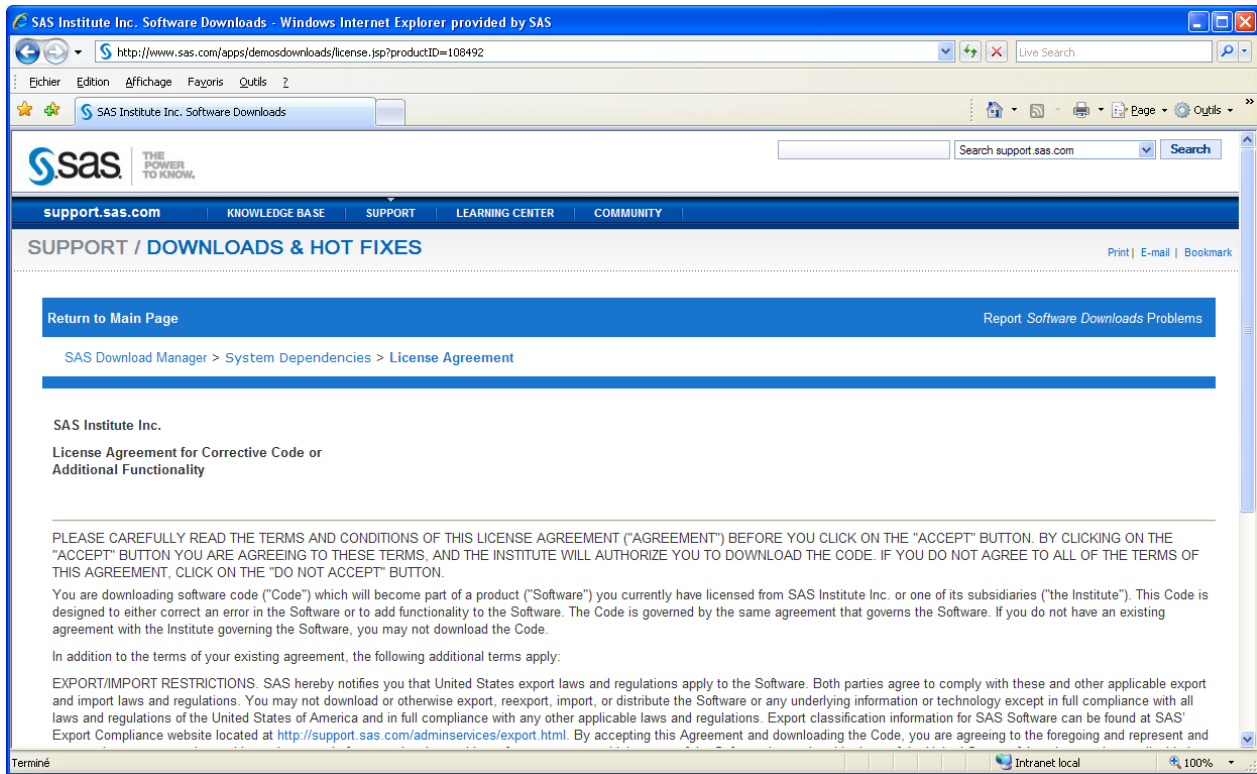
SAS Institute Inc. Software Downloads - Windows Internet Explorer provided by SAS

http://www.sas.com/apps/demosdownloads/license.jsp?productID=108492

Live Search

Fichier Edition Affichage Favoris Outils ?

SAS Institute Inc. Software Downloads

Page Outils

SAS THE POWER TO KNOW.

Search support.sas.com Search

support.sas.com KNOWLEDGE BASE SUPPORT LEARNING CENTER COMMUNITY

SUPPORT / DOWNLOADS & HOT FIXES

Print | E-mail | Bookmark

Return to Main Page

Report Software Downloads Problems

SAS Download Manager > System Dependencies > License Agreement

SAS Institute Inc.

License Agreement for Corrective Code or Additional Functionality

PLEASE CAREFULLY READ THE TERMS AND CONDITIONS OF THIS LICENSE AGREEMENT ("AGREEMENT") BEFORE YOU CLICK ON THE "ACCEPT" BUTTON. BY CLICKING ON THE "ACCEPT" BUTTON YOU ARE AGREEING TO THESE TERMS, AND THE INSTITUTE WILL AUTHORIZE YOU TO DOWNLOAD THE CODE. IF YOU DO NOT AGREE TO ALL OF THE TERMS OF THIS AGREEMENT, CLICK ON THE "DO NOT ACCEPT" BUTTON.

You are downloading software code ("Code") which will become part of a product ("Software") you currently have licensed from SAS Institute Inc. or one of its subsidiaries ("the Institute"). This Code is designed to either correct an error in the Software or to add functionality to the Software. The Code is governed by the same agreement that governs the Software. If you do not have an existing agreement with the Institute governing the Software, you may not download the Code.

In addition to the terms of your existing agreement, the following additional terms apply:

EXPORT/IMPORT RESTRICTIONS. SAS hereby notifies you that United States export laws and regulations apply to the Software. Both parties agree to comply with these and other applicable export and import laws and regulations. You may not download or otherwise export, reexport, import, or distribute the Software or any underlying information or technology except in full compliance with all laws and regulations of the United States of America and in full compliance with any other applicable laws and regulations. Export classification information for SAS Software can be found at SAS' Export Compliance website located at http://support.sas.com/adminservices/export.html. By accepting this Agreement and downloading the Code, you are agreeing to the foregoing and represent and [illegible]

Terminé

Intranet local

100%